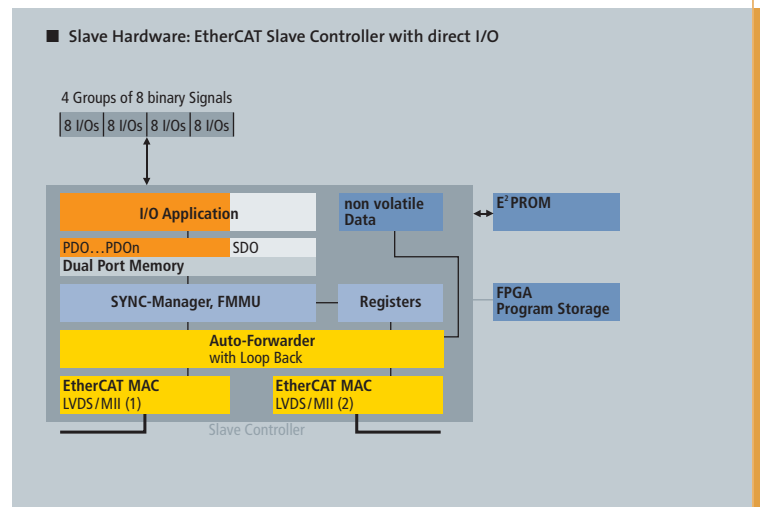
■ Slave Hardware: EtherCAT Slave Controller with direct I/O

4 Groups of 8 binary Signals

| 8 I/Os | 8 I/Os | 8 I/Os | 8 I/Os |
|---|---|---|---|

I/O Application

PDO…PDOn

SDO

Dual Port Memory

non volatile Data

$E^2$PROM

SYNC-Manager, FMMU

Registers

FPGA Program Storage

Auto-Forwarder with Loop Back

EtherCAT MAC LVDS/MII (1)

EtherCAT MAC LVDS/MII (2)

Slave Controller